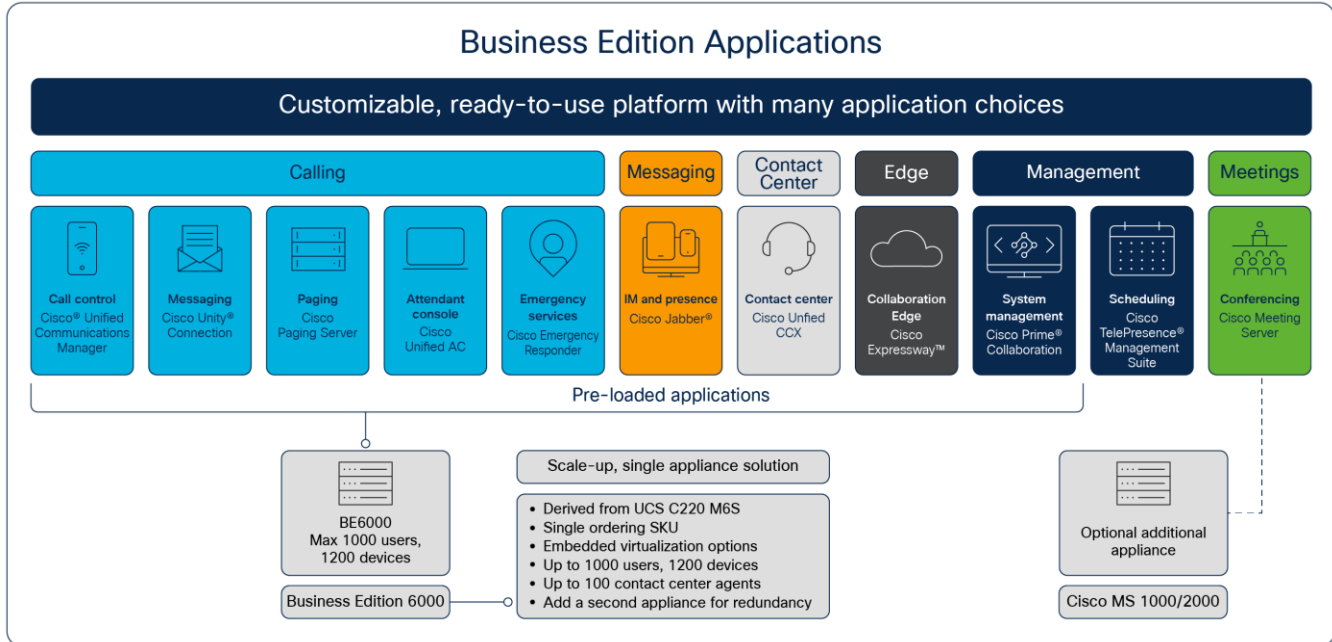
Business Edition Applications

Customizable, ready-to-use platform with many application choices

Calling

Messaging

Contact Center

Edge

Management

Meetings

Call control
Cisco® Unified Communications Manager

Messaging
Cisco Unity® Connection

Paging
Cisco Paging Server

Attendant console
Cisco Unified AC

Emergency services
Cisco Emergency Responder

IM and presence
Cisco Jabber®

Contact center
Cisco Unfied CCX

Collaboration Edge
Cisco Expressway™

System management
Cisco Prime® Collaboration

Scheduling
Cisco TelePresence® Management Suite

Conferencing
Cisco Meeting Server

Pre-loaded applications

BE6000
Max 1000 users, 1200 devices

Business Edition 6000

Scale-up, single appliance solution

• Derived from UCS C220 M6S
• Single ordering SKU
• Embedded virtualization options
• Up to 1000 users, 1200 devices
• Up to 100 contact center agents
• Add a second appliance for redundancy

Optional additional appliance

Cisco MS 1000/2000